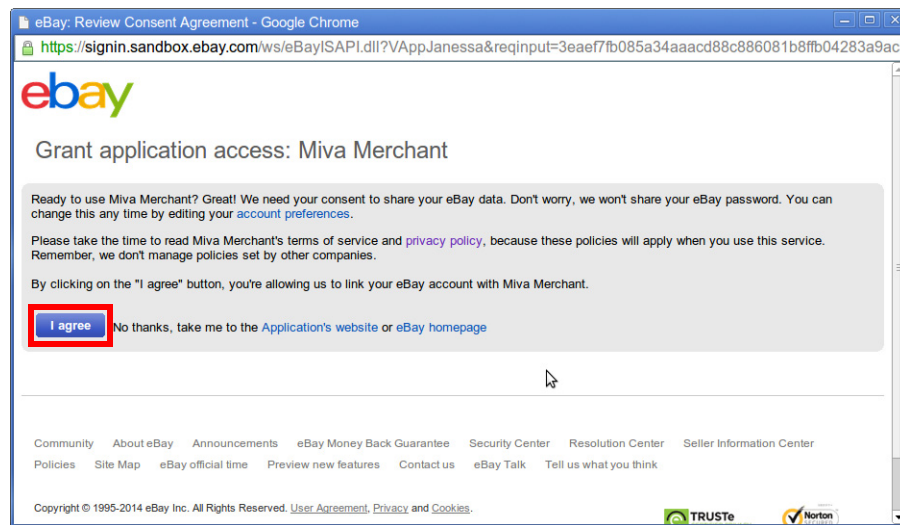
eBay: Review Consent Agreement - Google Chrome

https://signin.sandbox.ebay.com/ws/eBayISAPI.dll?VAppJanessa&reqinput=3eaef7fb085a34aaacd88c886081b8ffb04283a9ac

ebay

Grant application access: Miva Merchant

Ready to use Miva Merchant? Great! We need your consent to share your eBay data. Don't worry, we won't share your eBay password. You can change this any time by editing your account preferences.

Please take the time to read Miva Merchant's terms of service and privacy policy, because these policies will apply when you use this service. Remember, we don't manage policies set by other companies.

By clicking on the "I agree" button, you're allowing us to link your eBay account with Miva Merchant.

I agree No thanks, take me to the Application's website or eBay homepage

Community About eBay Announcements eBay Money Back Guarantee Security Center Resolution Center Seller Information Center Policies Site Map eBay official time Preview new features Contact us eBay Talk Tell us what you think

Copyright © 1995-2014 eBay Inc. All Rights Reserved. User Agreement, Privacy and Cookies.

TRUSTe Norton